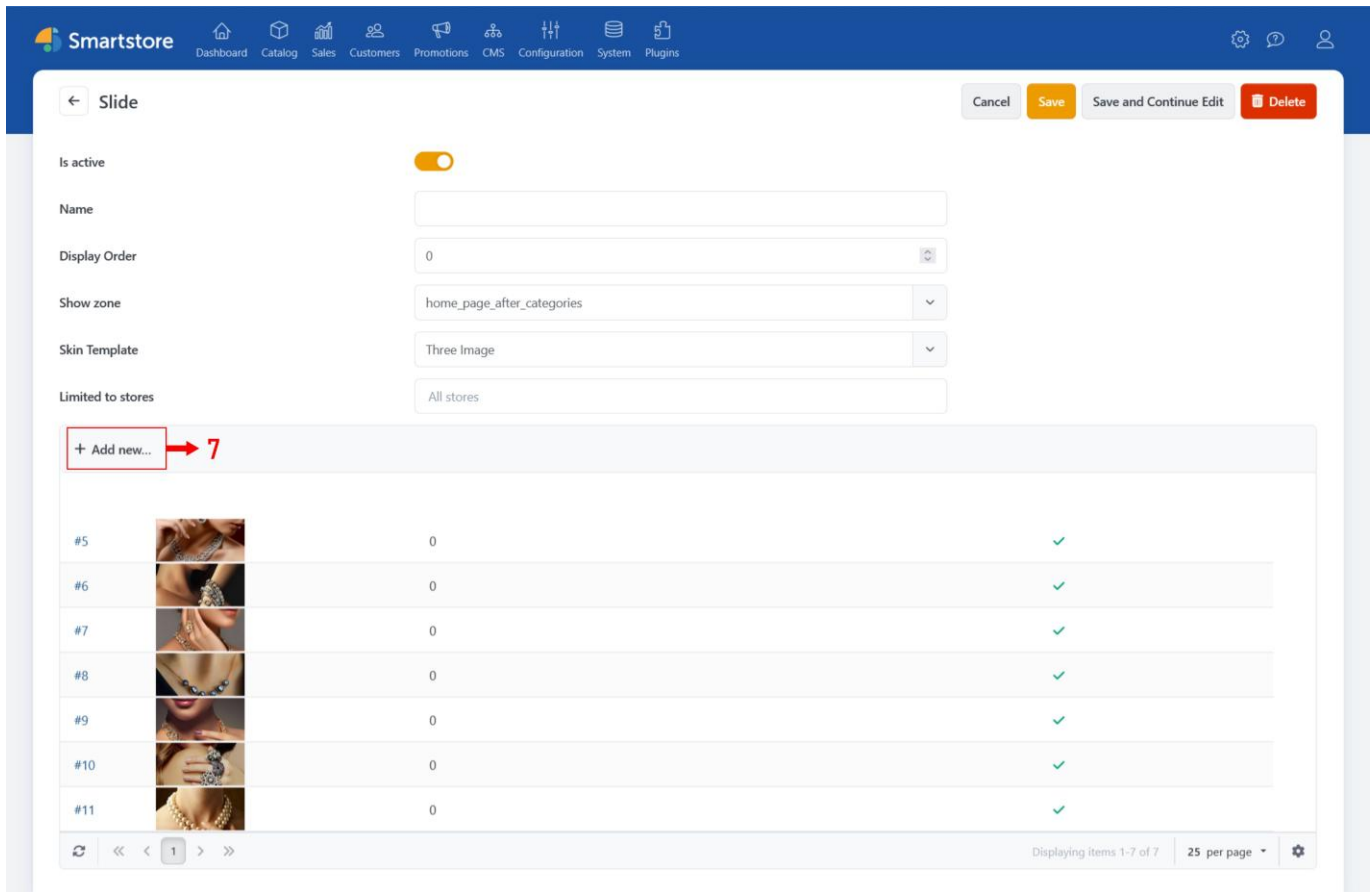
Smartstore Dashboard Catalog Sales Customers Promotions CMS Configuration System Plugins

← Slide

Cancel Save Save and Continue Edit Delete

Is active

Name

Display Order 0

Show zone home_page_after_categories

Skin Template Three Image

Limited to stores All stores

+ Add new... 7

| | | | |
|---|---|---|---|
| #5 | | 0 | ✓ |
| #6 | | 0 | ✓ |
| #7 | | 0 | ✓ |
| #8 | | 0 | ✓ |
| #9 | | 0 | ✓ |
| #10 | | 0 | ✓ |
| #11 | | 0 | ✓ |

« ‹ 1 › »

Displaying items 1-7 of 7 25 per page